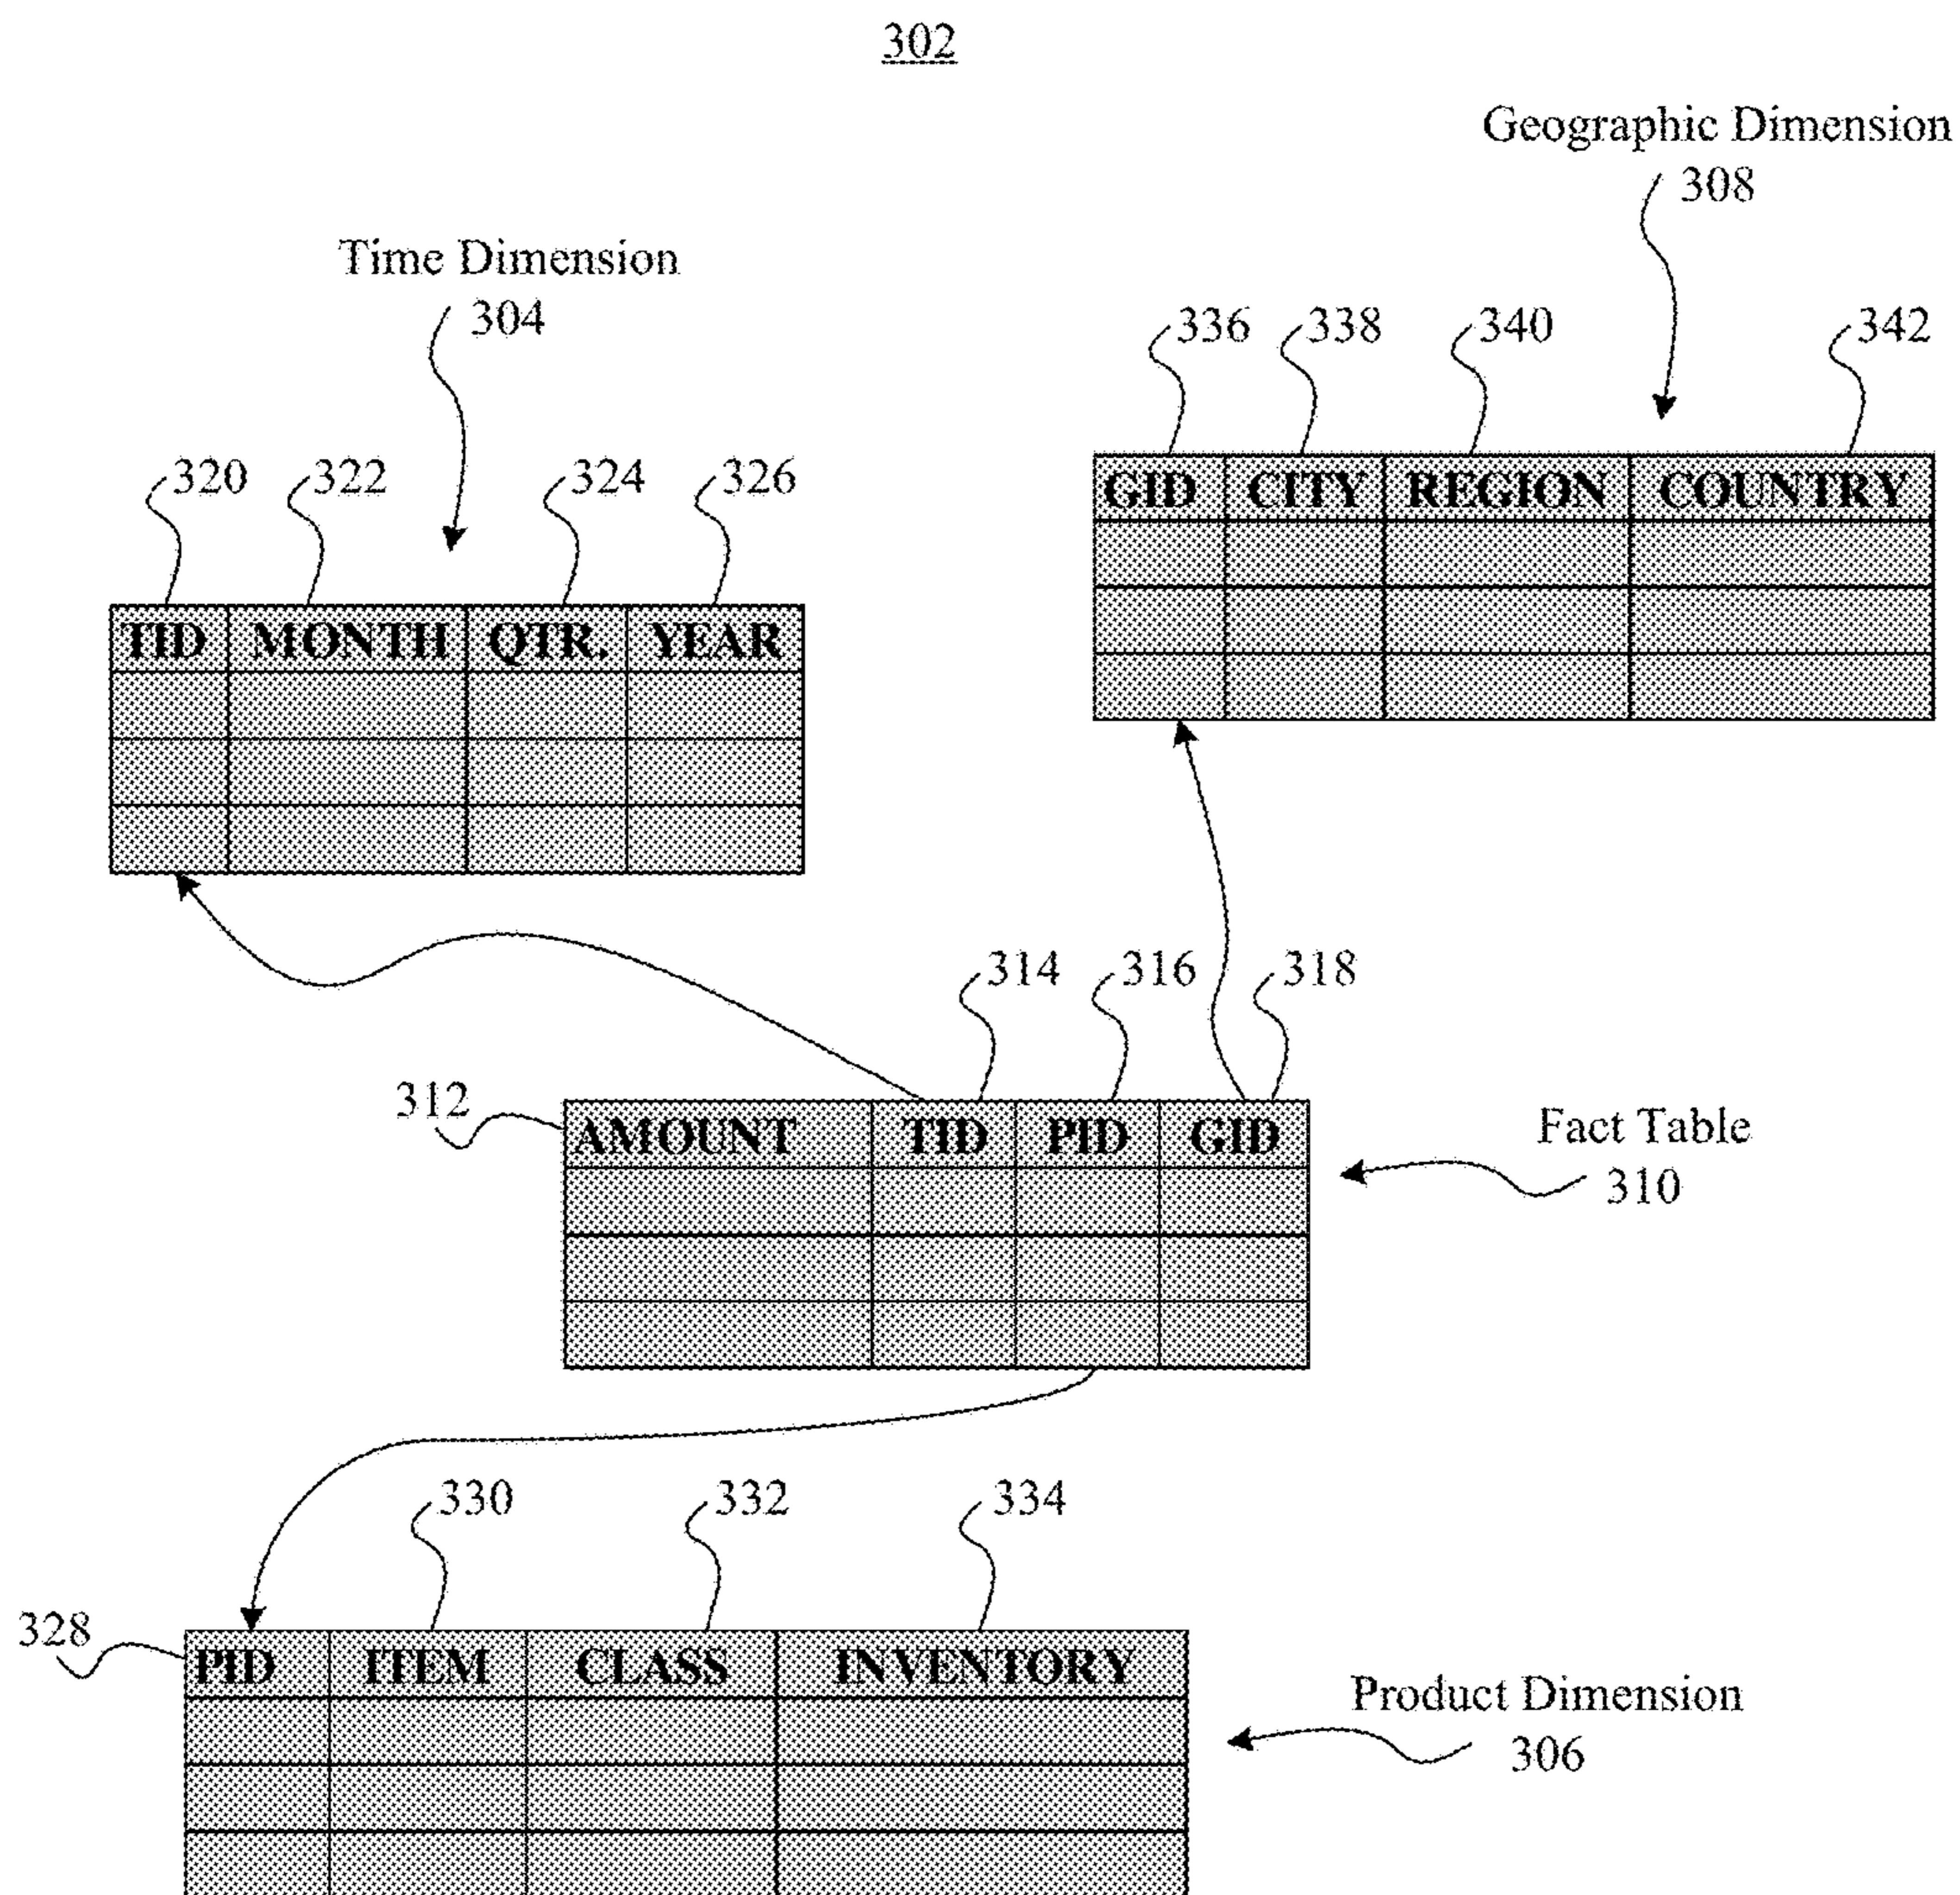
302

Geographic Dimension
308

Time Dimension
304

336 338 340 342

| GID | CITY | REGION | COUNTRY |
|---|---|---|---|
| | | | |
| | | | |
| | | | |

320 322 324 326

| TID | MONTH | QTR. | YEAR |
|---|---|---|---|
| | | | |
| | | | |
| | | | |

314 316 318

312

| AMOUNT | TID | PID | GID |
|---|---|---|---|
| | | | |
| | | | |
| | | | |

Fact Table
310

330 332 334

328

| PID | ITEM | CLASS | INVENTORY |
|---|---|---|---|
| | | | |
| | | | |
| | | | |

Product Dimension
306